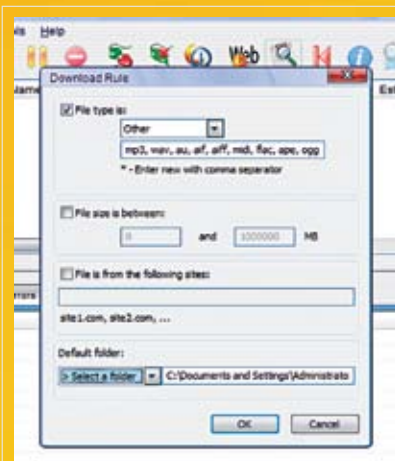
ls Help

Web

Name

Est

Download Rule

File type is:

Other

mp3, wav, au, aif, aiff, midi, flac, ape, ogg

* - Enter new with comma separator

File size is between:

0 and 1000000 MB

File is from the following sites:

site1.com, site2.com, ...

Default folder:

> Select a folder C:\Documents and Settings\Administrato

OK Cancel

rrors